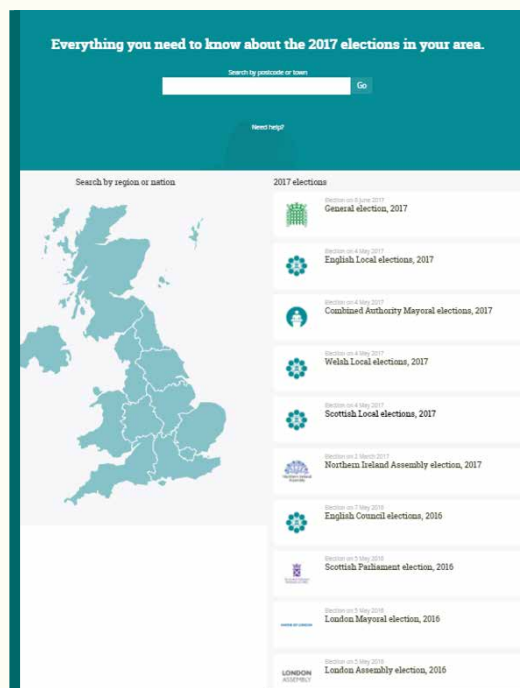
Everything you need to know about the 2017 elections in your area.

Search by postcode or town

Go

Need help?

Search by region or nation

2017 elections

Election on 8 June 2017
General election, 2017

Election on 4 May 2017
English Local elections, 2017

Election on 4 May 2017
Combined Authority Mayoral elections, 2017

Election on 4 May 2017
Welsh Local elections, 2017

Election on 4 May 2017
Scottish Local elections, 2017

Election on 2 March 2017
Northern Ireland Assembly election, 2017

Election on 7 May 2016
English Council elections, 2016

Election on 5 May 2016
Scottish Parliament election, 2016

Election on 5 May 2016
London Mayoral election, 2016

LONDON ASSEMBLY
Election on 5 May 2016
London Assembly election, 2016